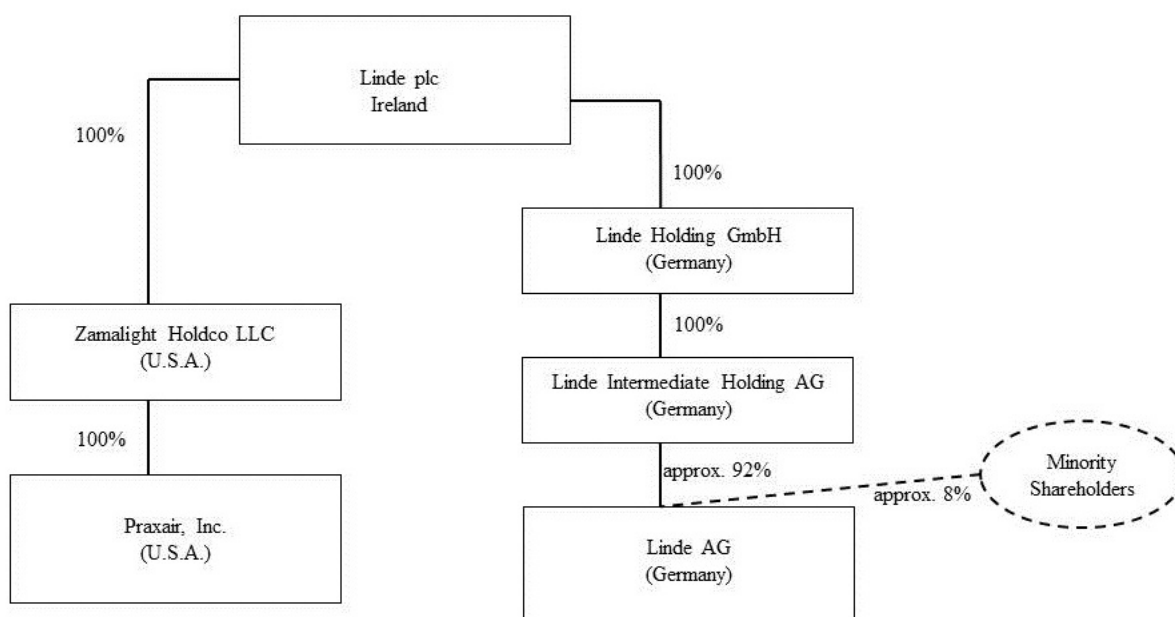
Linde plc
Ireland

100%

100%

Linde Holding GmbH
(Germany)

Zamalight Holdco LLC
(U.S.A.)

100%

Linde Intermediate Holding AG
(Germany)

100%

approx. 92%

Minority Shareholders

approx. 8%

Praxair, Inc.
(U.S.A.)

Linde AG
(Germany)